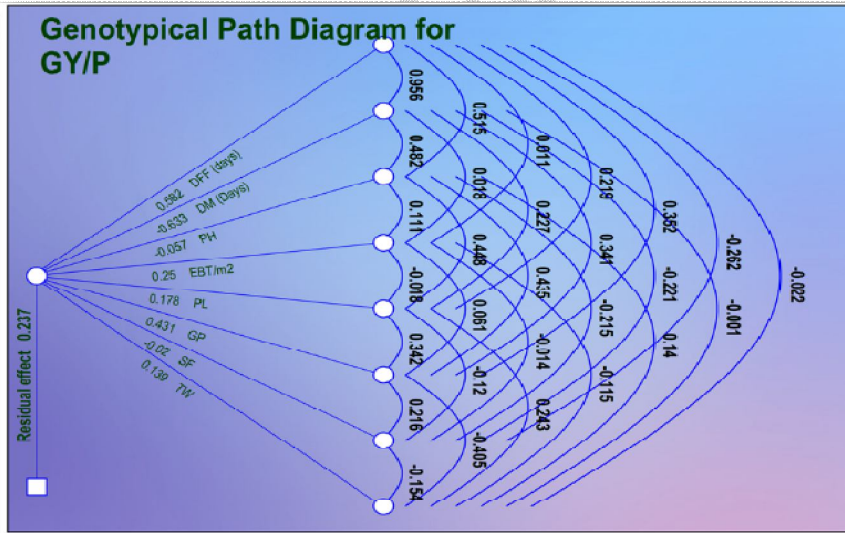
Genotypical Path Diagram for GY/P

0.582 DFF (days)
-0.633 DM (Days)
-0.057 PH
0.25 EBT/m2
0.178 PL
0.431 GP
-0.02 SF
0.139 TW

Residual effect 0.237

0.956
0.482
0.111
-0.008
0.342
0.216
-0.154

0.515
0.018
0.448
0.061
-0.12
-0.405

0.011
0.227
0.415
-0.014
0.243

0.219
0.341
-0.215
-0.115

0.382
-0.221
0.14

-0.262
-0.001

-0.022